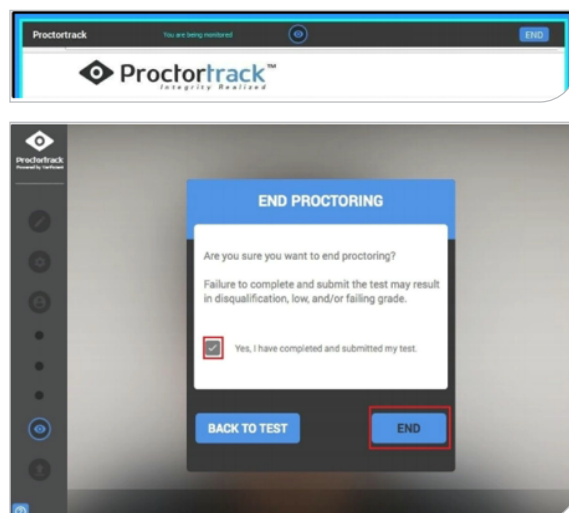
Proctortrack You are being monitored END

Proctortrack™
Integrity Realized

Proctortrack
Powered by Verificient

END PROCTORING

Are you sure you want to end proctoring?

Failure to complete and submit the test may result in disqualification, low, and/or failing grade.

Yes, I have completed and submitted my test.

BACK TO TEST

END